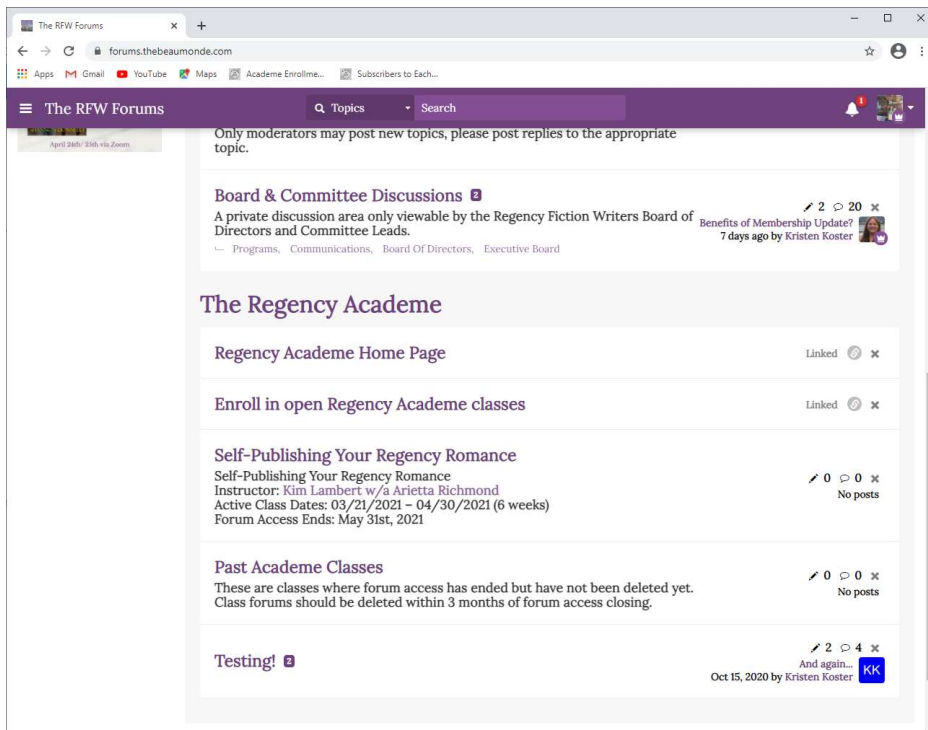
The RFW Forums × +

forums.thebeaumonde.com

Apps Gmail YouTube Maps Academe Enrollme... Subscribers to Each...

The RFW Forums Topics Search 1

April 24th/ 25th via Zoom

Only moderators may post new topics, please post replies to the appropriate topic.

Board & Committee Discussions 2
A private discussion area only viewable by the Regency Fiction Writers Board of Directors and Committee Leads.
Programs, Communications, Board Of Directors, Executive Board

2 20
Benefits of Membership Update?
7 days ago by Kristen Koster

The Regency Academe

Regency Academe Home Page
Linked

Enroll in open Regency Academe classes
Linked

Self-Publishing Your Regency Romance
Self-Publishing Your Regency Romance
Instructor: Kim Lambert w/a Arietta Richmond
Active Class Dates: 03/21/2021 – 04/30/2021 (6 weeks)
Forum Access Ends: May 31st, 2021

0 0
No posts

Past Academe Classes
These are classes where forum access has ended but have not been deleted yet. Class forums should be deleted within 3 months of forum access closing.

0 0
No posts

Testing! 2

2 4
And again...
Oct 15, 2020 by Kristen Koster
KK